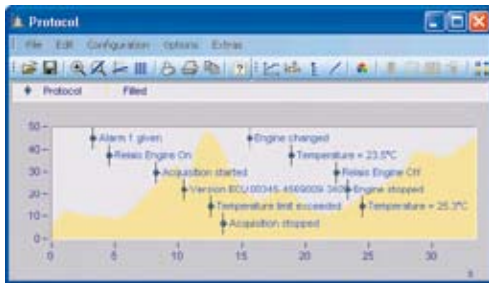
Protocol

File Edit Configuration Options Extras

Protocol Filled

50
40
30
20
10
0

Alarm 1 given
Relais Engine On
Acquisition started
Version ECU 00345-4569009 3435
Temperature limit exceeded
Acquisition stopped
Engine changed
Temperature = 23.5°C
Relais Engine Off
Engine stopped
Temperature = 25.3°C

0 5 10 15 20 25 30
s